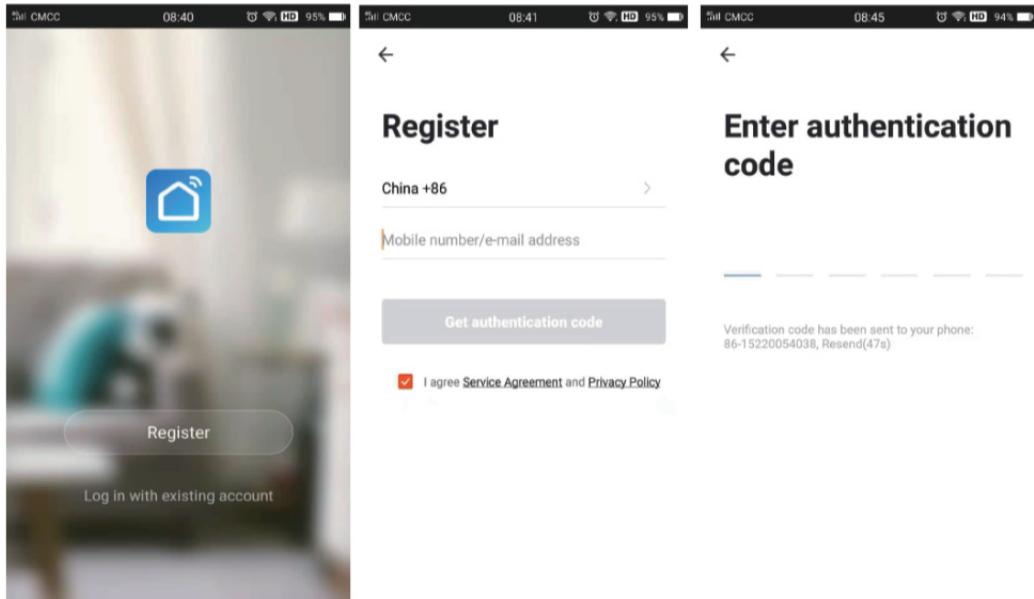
CMCC 08:40 HD 95%

Register

Log in with existing account

CMCC 08:41 HD 95%

←

Register

China +86 >

Mobile number/e-mail address

Get authentication code

I agree Service Agreement and Privacy Policy

CMCC 08:45 HD 94%

←

Enter authentication code

Verification code has been sent to your phone: 86-15220054038, Resend(47s)